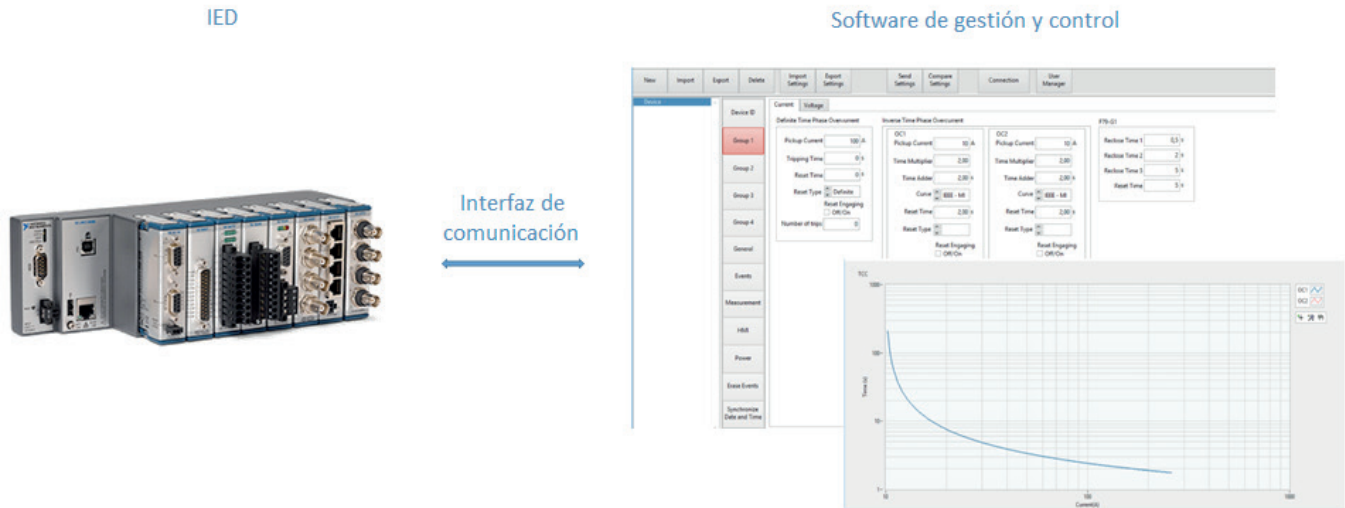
IED

Software de gestión y control

Interfaz de comunicación

New Import Export Delete Import Settings Export Settings Send Settings Compare Settings Connection User Manager

Device

Device ID
Group 1
Group 2
Group 3
Group 4
General
Events
Measurement
HMI
Power
Erase Events
Synchronize Data and Time

Current Voltage

Definite Time Phase Overcurrent
Pickup Current 100 A
Tripping Time 0 s
Reset Time 0 s
Reset Type Definite
Reset Engaging Off/On
Number of trips 0

Inverse Time Phase Overcurrent
OC1
Pickup Current 10 A
Time Multiplier 2,00
Time Adder 2,00 s
Curve IEEE - MI
Reset Time 2,00 s
Reset Type
Reset Engaging Off/On

OC2
Pickup Current 10 A
Time Multiplier 2,00
Time Adder 2,00 s
Curve IEEE - MI
Reset Time 2,00 s
Reset Type
Reset Engaging Off/On

F79-O1
Reclose Time 1 0,5 s
Reclose Time 2 2 s
Reclose Time 3 5 s
Reset Time 5 s

TCC
OC1
OC2
1000
100
10
1
Time (s)
10 100 1000
Current(A)